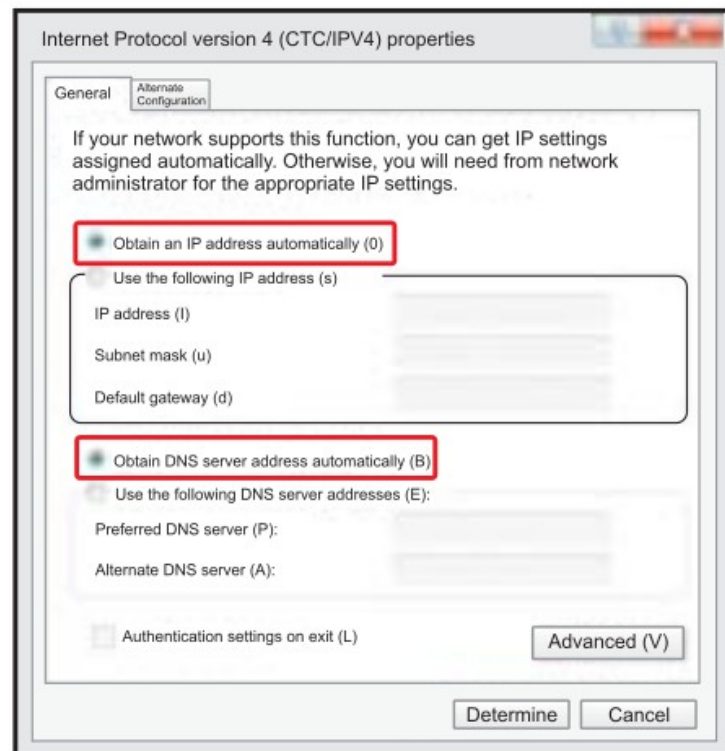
Internet Protocol version 4 (CTC/IPV4) properties

General | Alternate Configuration

If your network supports this function, you can get IP settings assigned automatically. Otherwise, you will need from network administrator for the appropriate IP settings.

Obtain an IP address automatically (0)

Use the following IP address (s)

IP address (I)

Subnet mask (u)

Default gateway (d)

Obtain DNS server address automatically (B)

Use the following DNS server addresses (E):

Preferred DNS server (P):

Alternate DNS server (A):

Authentication settings on exit (L)

Advanced (V)

Determine

Cancel